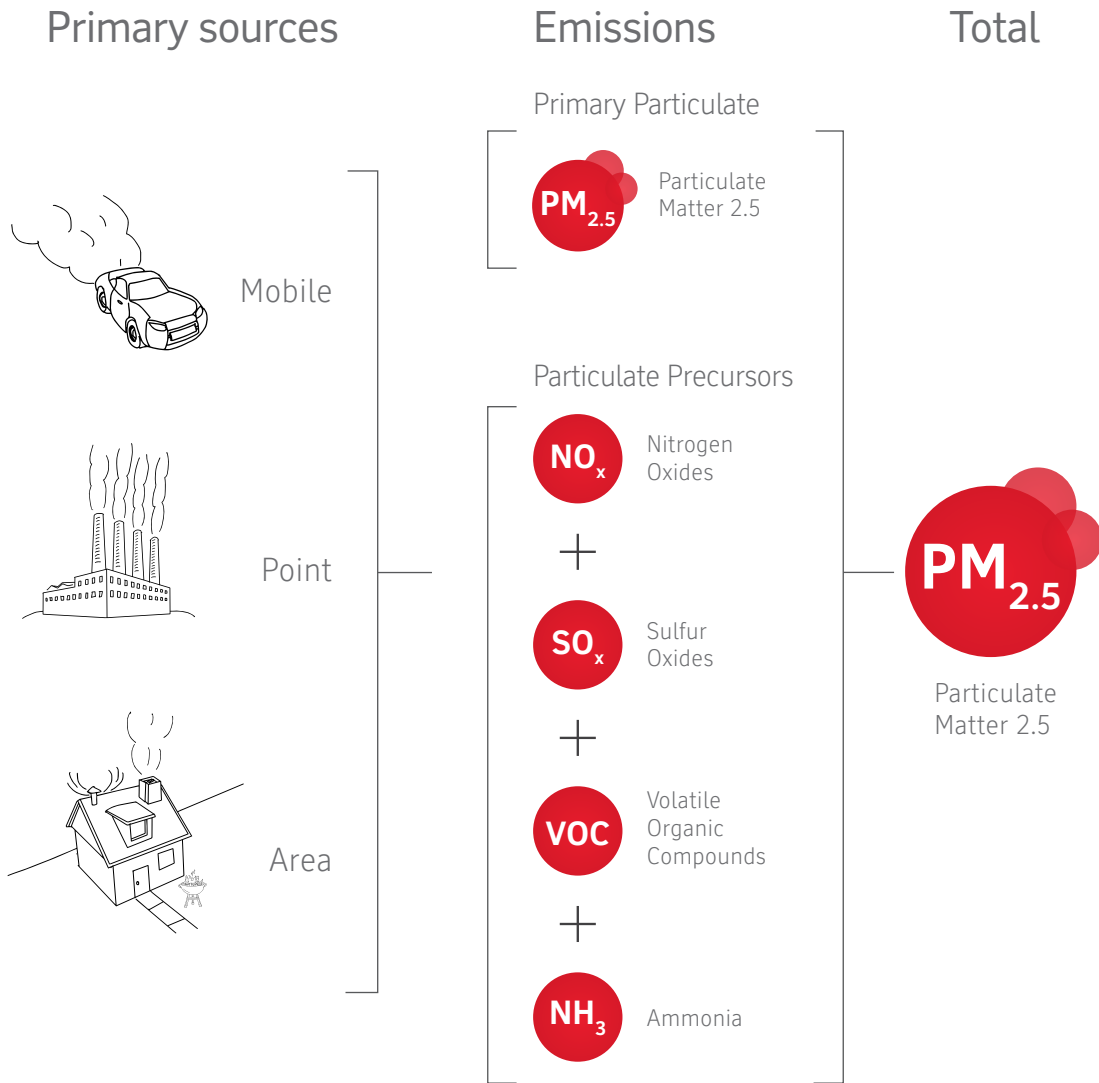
Primary sources

Emissions

Total

Mobile

Point

Area

Primary Particulate

$PM_{2.5}$ Particulate Matter 2.5

Particulate Precursors

$NO_x$ Nitrogen Oxides

+

$SO_x$ Sulfur Oxides

+

VOC Volatile Organic Compounds

+

$NH_3$ Ammonia

$PM_{2.5}$

Particulate Matter 2.5